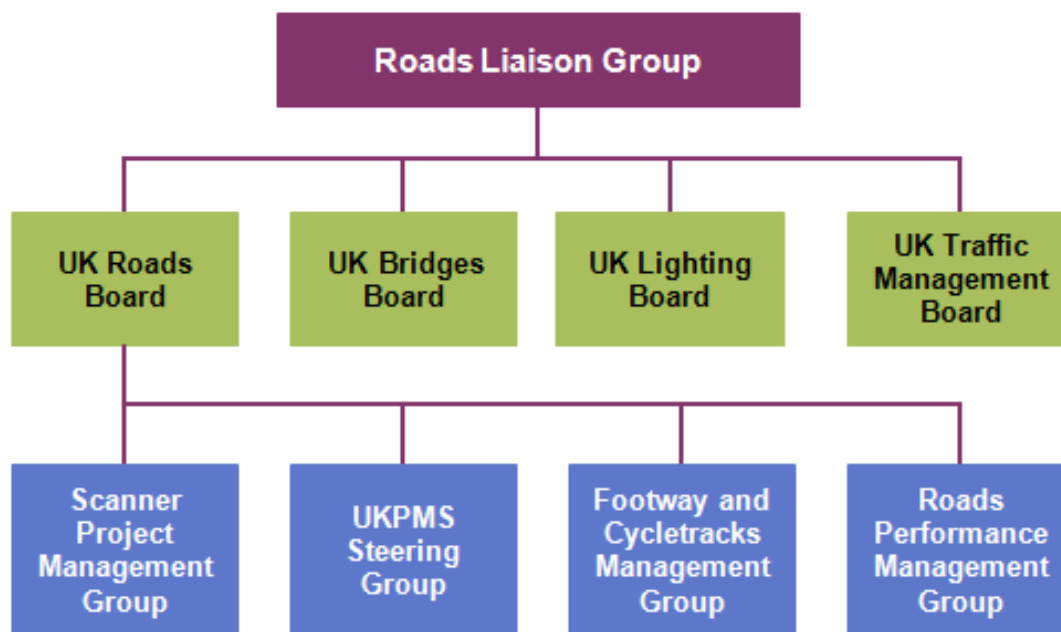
Roads Liaison Group

UK Roads Board

UK Bridges Board

UK Lighting Board

UK Traffic Management Board

Scanner Project Management Group

UKPMS Steering Group

Footway and Cycletracks Management Group

Roads Performance Management Group